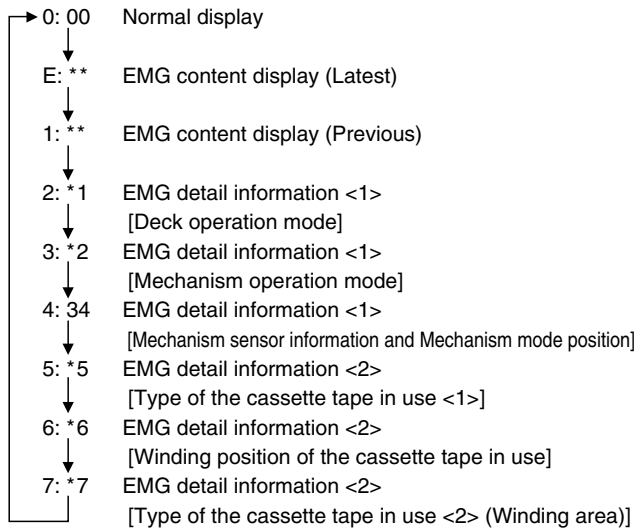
0: 00 Normal display

E: ** EMG content display (Latest)

1: ** EMG content display (Previous)

2: *1 EMG detail information <1>
[Deck operation mode]

3: *2 EMG detail information <1>
[Mechanism operation mode]

4: 34 EMG detail information <1>
[Mechanism sensor information and Mechanism mode position]

5: *5 EMG detail information <2>
[Type of the cassette tape in use <1>]

6: *6 EMG detail information <2>
[Winding position of the cassette tape in use]

7: *7 EMG detail information <2>
[Type of the cassette tape in use <2> (Winding area)]